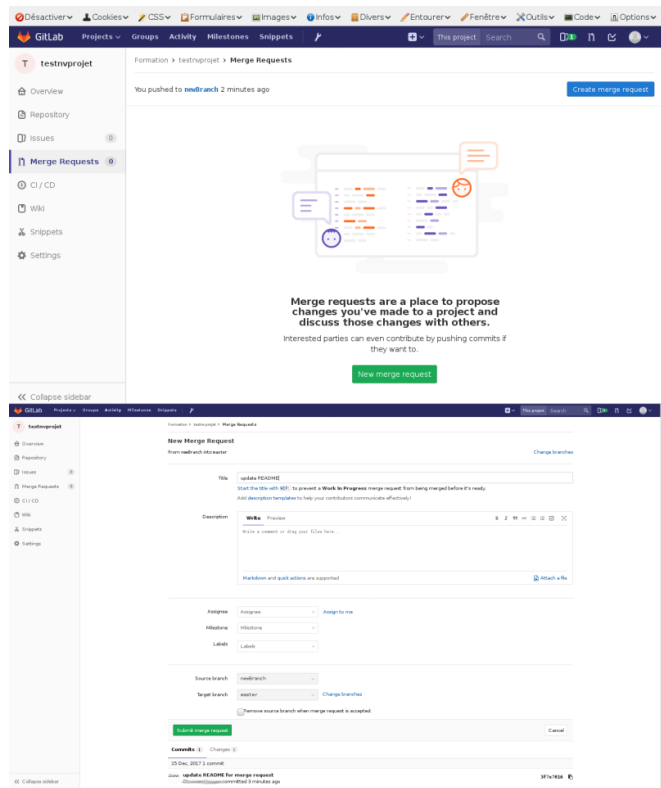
Désactiver Cookies CSS Formulaires Images Infos Divers Entourer Fenêtre Outils Code Options

GitLab Projects Groups Activity Milestones Snippets This project Search

T testnvprojet

Overview
Repository
Issues 0
Merge Requests 0
CI / CD
Wiki
Snippets
Settings

Collapse sidebar

Formation > testnvprojet > Merge Requests

You pushed to newBranch 2 minutes ago

Create merge request

Merge requests are a place to propose changes you've made to a project and discuss those changes with others.

Interested parties can even contribute by pushing commits if they want to.

New merge request

GitLab Projects Groups Activity Milestones Snippets This project Search

T testnvprojet

Overview
Repository
Issues 0
Merge Requests 0
CI / CD
Wiki
Snippets
Settings

Collapse sidebar

Formation > testnvprojet > Merge Requests

New Merge Request

From newBranch into master

Change branches

Title update README

Start the title with WIP: to prevent a Work In Progress merge request from being merged before it's ready.

Add description templates to help your contributors communicate effectively!

Description

Write Preview

Write a comment or drag your files here...

Markdown and quick actions are supported

Attach a file

Assignee Assignee Assign to me

Milestone Milestone

Labels Labels

Source branch newBranch

Target branch master Change branches

Remove source branch when merge request is accepted.

Submit merge request

Cancel

Commits 1 Changes 1

25 Dec, 2017 1 commit

update README for merge request

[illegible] committed 9 minutes ago

3f7e7f88